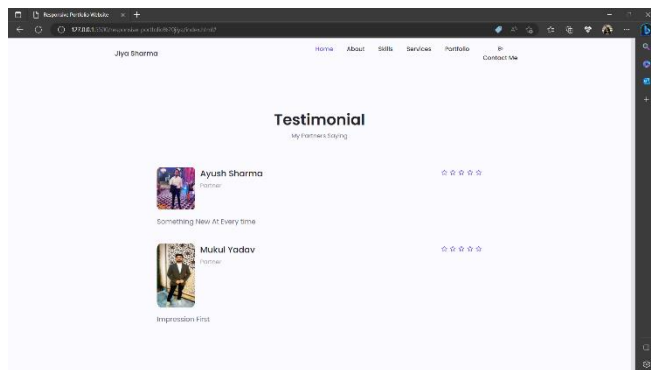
Responsive Portfolio Website × +

127.0.0.1:5500/responsive-portfolio/index.html

Jiya Sharma

Home About Skills Services Portfolio Contact Me

Testimonial

My Partners Saying

Ayush Sharma

Partner

☆☆☆☆☆

Something New At Every time

Mukul Yadav

Partner

☆☆☆☆☆

Impression First